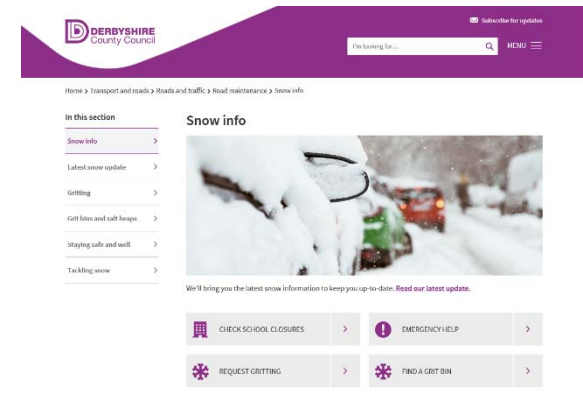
DERBYSHIRE
County Council

Subscribe for updates

I'm looking for...

MENU

Home > Transport and roads > Roads and traffic > Road maintenance > Snow info

In this section

Snow info

Latest snow update

Gritting

Grit bins and salt heaps

Staying safe and well

Tackling snow

Snow info

We'll bring you the latest snow information to keep you up-to-date. Read our latest update.

CHECK SCHOOL CLOSURES

EMERGENCY HELP

REQUEST GRITTING

FIND A GRIT BIN